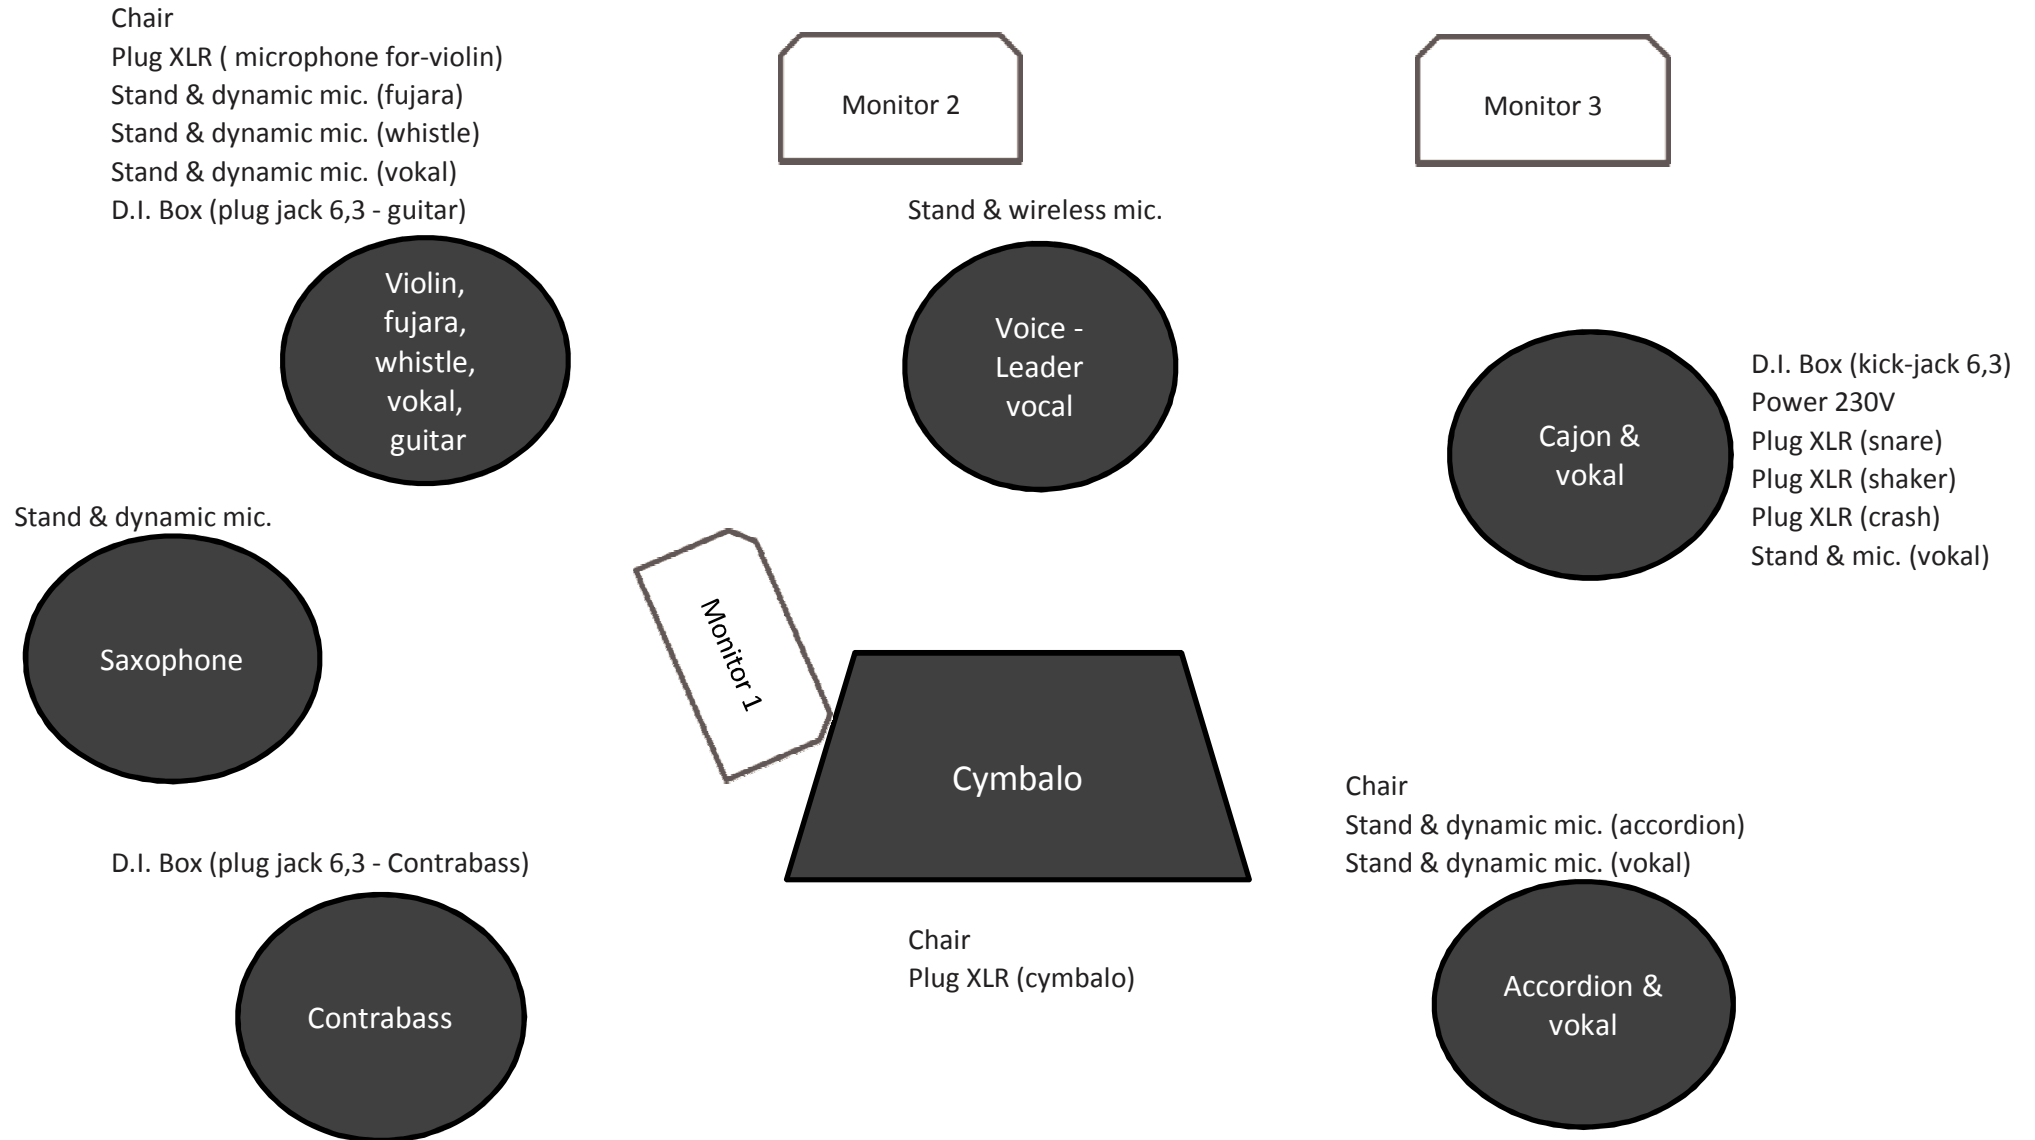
Chair
Plug XLR ( microphone for-violin)
Stand & dynamic mic. (fujara)
Stand & dynamic mic. (whistle)
Stand & dynamic mic. (vokal)
D.I. Box (plug jack 6,3 - guitar)

Monitor 2

Monitor 3

Stand & wireless mic.

Violin, fujara, whistle, vokal, guitar

Voice - Leader vocal

Cajon & vokal

D.I. Box (kick-jack 6,3)
Power 230V
Plug XLR (snare)
Plug XLR (shaker)
Plug XLR (crash)
Stand & mic. (vokal)

Stand & dynamic mic.

Saxophone

Monitor 1

Cymbalo

Chair
Stand & dynamic mic. (accordion)
Stand & dynamic mic. (vokal)

D.I. Box (plug jack 6,3 - Contrabass)

Chair
Plug XLR (cymbalo)

Contrabass

Accordion & vokal